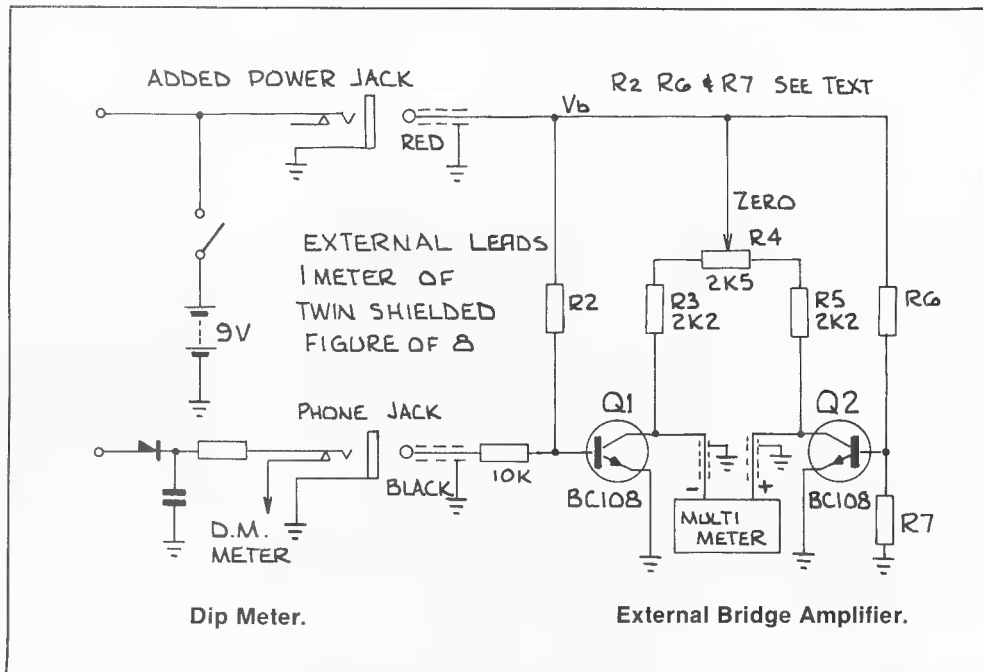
ADDED POWER JACK

R2 R6 & R7 SEE TEXT

Vb

RED

ZERO

R4

2K5

EXTERNAL LEADS
1 METER OF
TWIN SHIELDED
FIGURE OF 8

R2

R3
2K2

R5
2K2

R6

9V

PHONE JACK

Q1

Q2

BLACK

10K

BC108

BC108

-

+

MULTI
METER

R7

D.M.
METER

Dip Meter.

External Bridge Amplifier.